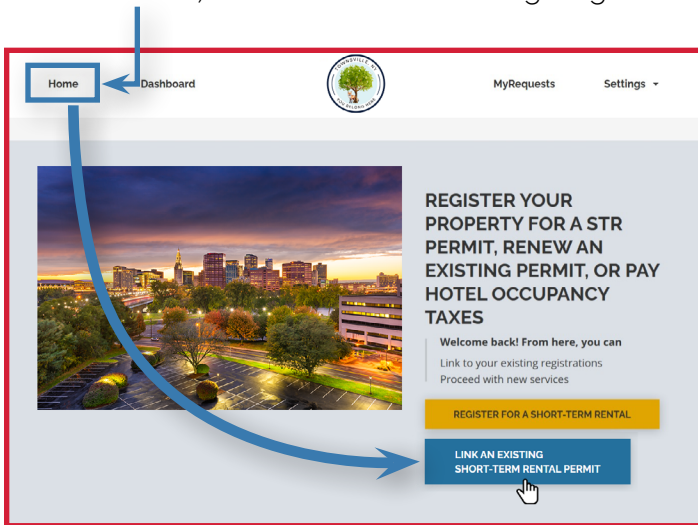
Home

Dashboard

TOWNSVILLE, ST
YOU BELONG HERE

MyRequests

Settings

REGISTER YOUR PROPERTY FOR A STR PERMIT, RENEW AN EXISTING PERMIT, OR PAY HOTEL OCCUPANCY TAXES

Welcome back! From here, you can

Link to your existing registrations
Proceed with new services

REGISTER FOR A SHORT-TERM RENTAL

LINK AN EXISTING SHORT-TERM RENTAL PERMIT